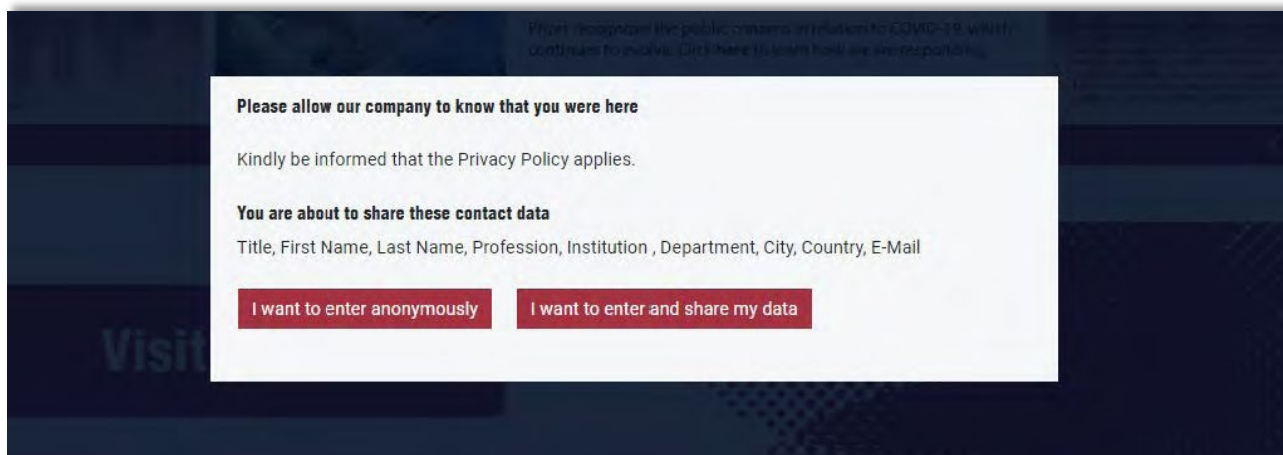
Pfizer recognizes the public concern in relation to COVID-19, which continues to evolve. Click here to learn how we are responding.

Please allow our company to know that you were here

Kindly be informed that the Privacy Policy applies.

You are about to share these contact data

Title, First Name, Last Name, Profession, Institution , Department, City, Country, E-Mail

I want to enter anonymously

I want to enter and share my data

Visit